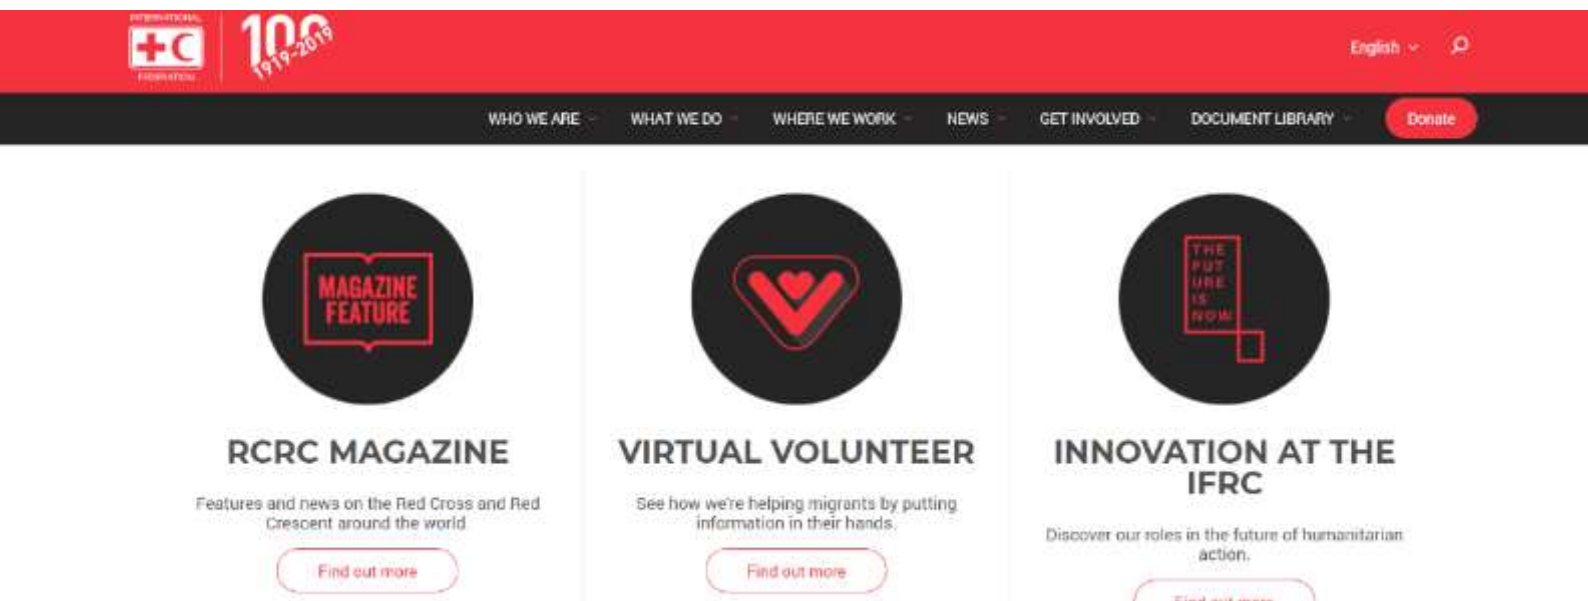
INTERNATIONAL +C FEDERATION

100 1919-2019

English

WHO WE ARE WHAT WE DO WHERE WE WORK NEWS GET INVOLVED DOCUMENT LIBRARY Donate

MAGAZINE FEATURE

RCRC MAGAZINE

Features and news on the Red Cross and Red Crescent around the world

Find out more

VIRTUAL VOLUNTEER

See how we're helping migrants by putting information in their hands.

Find out more

THE FUT URE IS NOW

INNOVATION AT THE IFRC

Discover our roles in the future of humanitarian action.

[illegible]